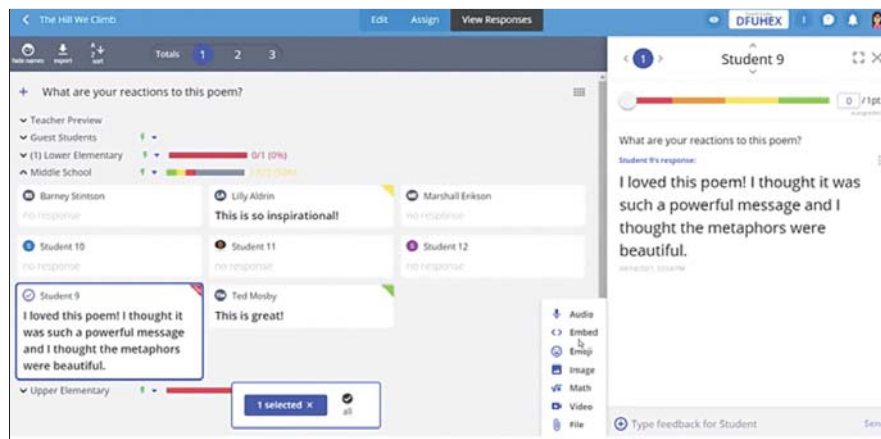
The Hill We Climb

Edit Assign View Responses

DFUHEX

hide names export sort

Totals 1 2 3

+ What are your reactions to this poem?

Teacher Preview
Guest Students
(1) Lower Elementary 0/1 (0%)
Middle School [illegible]

Barney Stinston
no response

Lilly Aldrin
This is so inspirational!

Marshall Erikson
no response

Student 10
no response

Student 11
no response

Student 12
no response

Student 9
I loved this poem! I thought it was such a powerful message and I thought the metaphors were beautiful.

Ted Mosby
This is great!

Upper Elementary

1 selected ×

all

Audio
Embed
Emoji
Image
Math
Video
File

1

Student 9

0 /1pt

What are your reactions to this poem?

Student 9's response:

I loved this poem! I thought it was such a powerful message and I thought the metaphors were beautiful.

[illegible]

Type feedback for Student

Sen